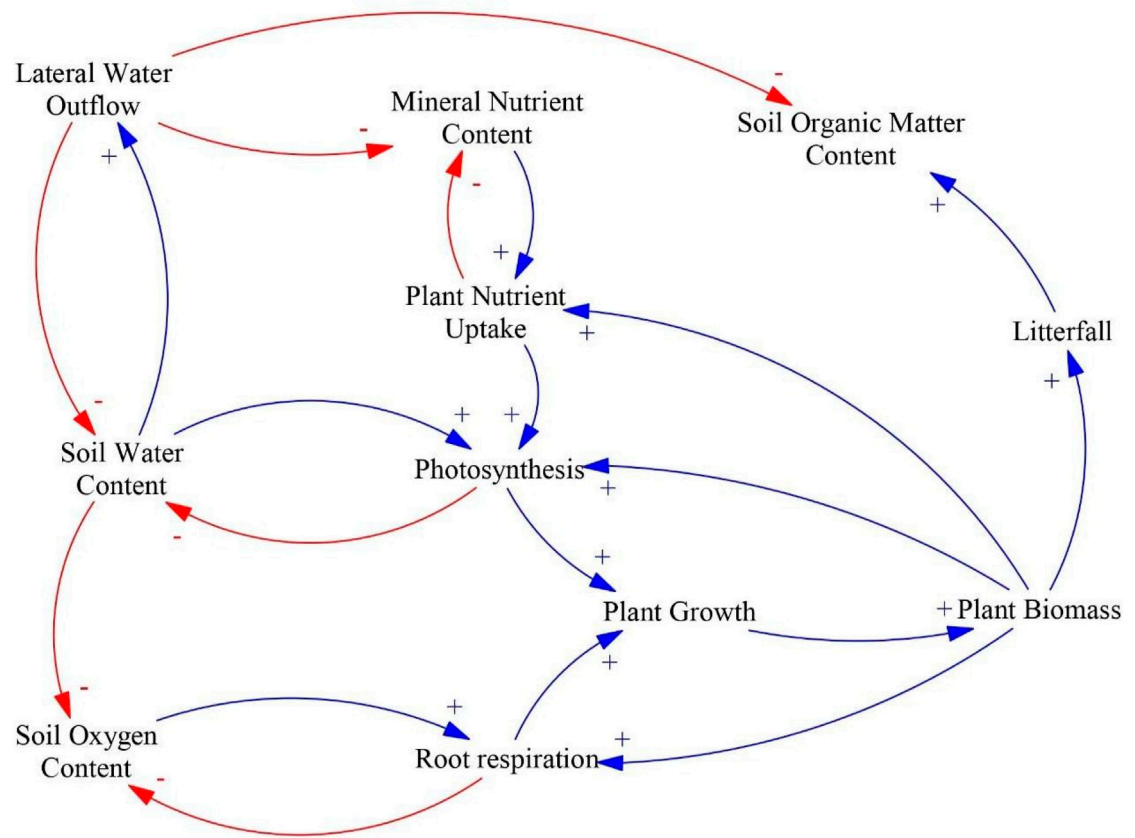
Lateral Water Outflow

-

Mineral Nutrient Content

Soil Organic Matter Content

-

+

-

+

+

Plant Nutrient Uptake

+

Litterfall

+

-

+

+

Soil Water Content

Photosynthesis

+

-

+

Plant Growth

+ Plant Biomass

+

-

+

Soil Oxygen Content

+

Root respiration

-